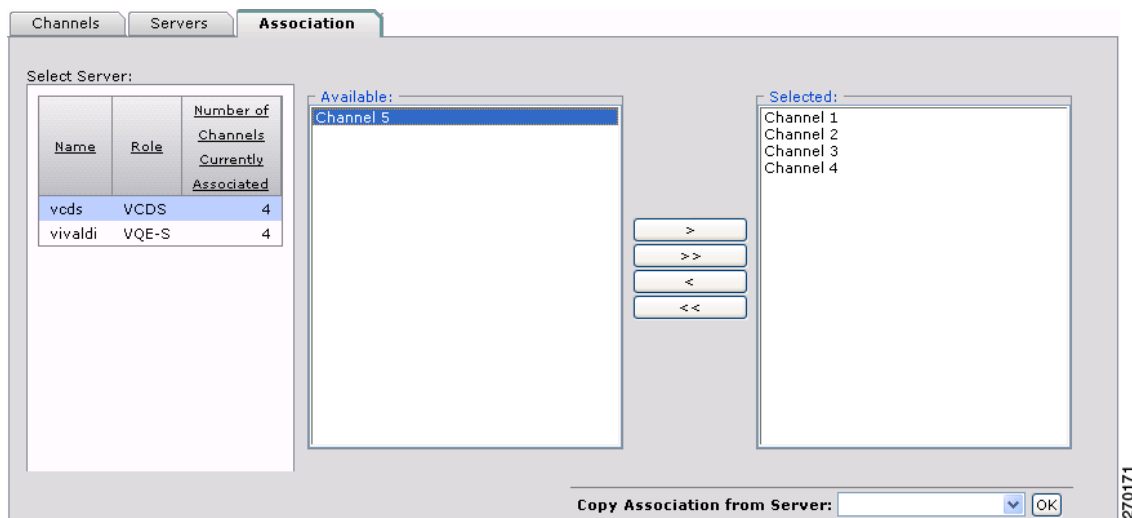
Channels | Servers | Association

Select Server:

| Name | Role | Number of Channels Currently Associated |
|---|---|---|
| vcds | VCDS | 4 |
| vivaldi | VQE-S | 4 |

Available:
Channel 5

>
>>
<
<<

Selected:
Channel 1
Channel 2
Channel 3
Channel 4

Copy Association from Server: OK

270171